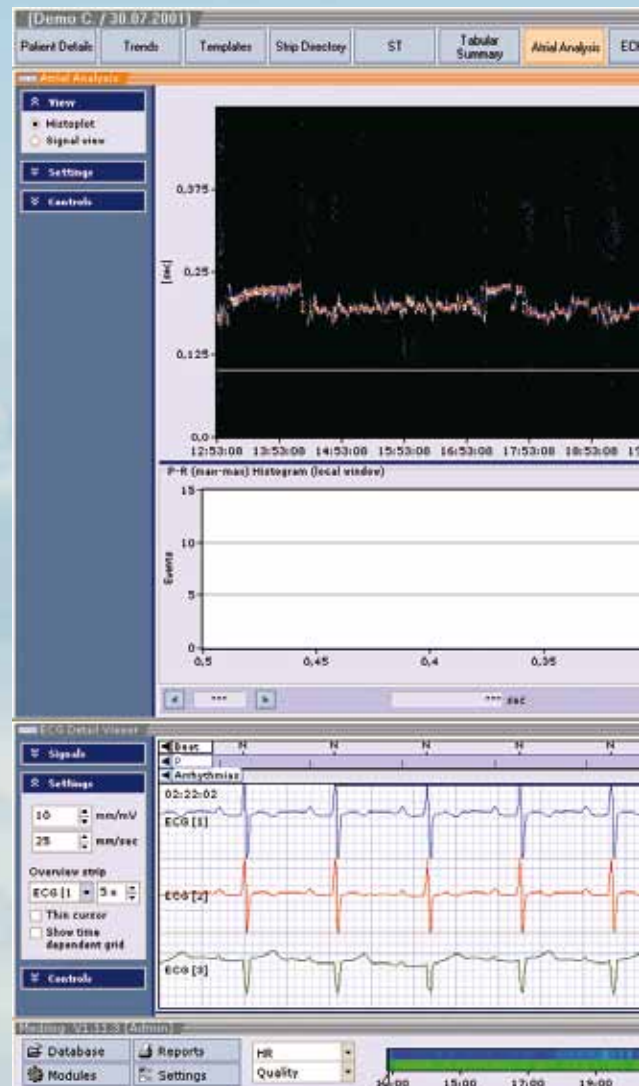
[Demo C. / 30.07.2001]

Patient Details | Trends | Templates | Strip Directory | ST | Tabular Summary | Atrial Analysis | ECI

Atrial Analysis

View
Histoplot
Signal view

Settings

Controls

0,375
0,25
0,125
0,0
[sec]
12:53:08 13:53:08 14:53:08 15:53:08 16:53:08 17:53:08 18:53:08 1

P-R (man-max) Histogram (local window)
15
10
5
0
Events
0,5 0,45 0,4 0,35

*** sec

ECG Detail Viewer

Signals

Settings

10 mm/mV
25 mm/sec

Overview strip
ECG [1 5 s
Thin cursor
Show time dependent grid

Controls

Beat
P
Arrhythmias
N N N N N
02:22:02
ECG [1]
ECG [2]
ECG [3]

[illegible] V1.11.3 [Admin]

Database
Reports
Modules
Settings

HR
Quality

16:00 15:00 17:00 19:00